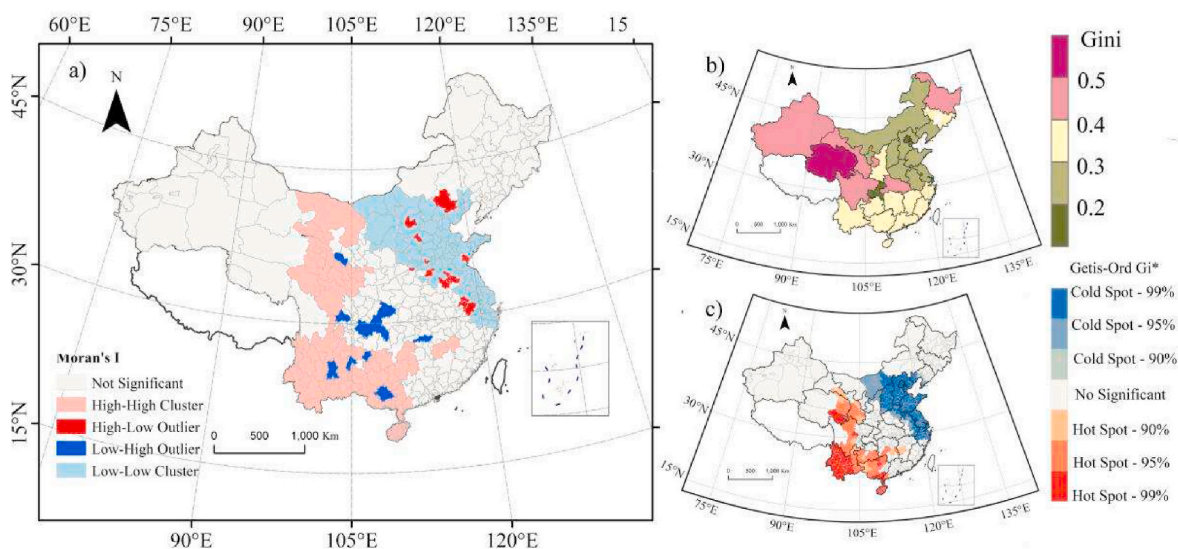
60°E 75°E 90°E 105°E 120°E 135°E 15

a)

N

45°N

30°N

15°N

Moran's I

Not Significant

High-High Cluster

High-Low Outlier

Low-High Outlier

Low-Low Cluster

0 500 1,000 Km

90°E 105°E 120°E

b)

N

45°N

30°N

15°N

0 500 1,000 Km

75°E 90°E 105°E 120°E 135°E

Gini

0.5

0.4

0.3

0.2

c)

N

45°N

30°N

15°N

0 500 1,000 Km

75°E 90°E 105°E 120°E 135°E

Getis-Ord Gi*

Cold Spot - 99%

Cold Spot - 95%

Cold Spot - 90%

No Significant

Hot Spot - 90%

Hot Spot - 95%

Hot Spot - 99%